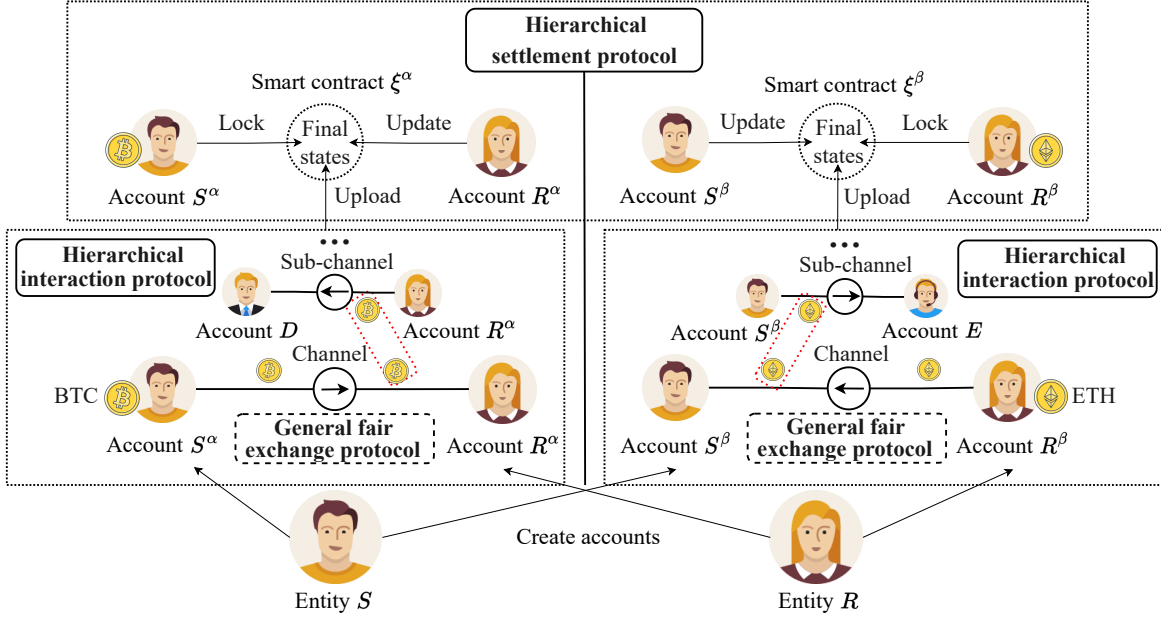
Hierarchical settlement protocol

Smart contract $\xi^{\alpha}$

Lock

Final states

Update

Account $S^{\alpha}$

Upload

Account $R^{\alpha}$

Smart contract $\xi^{\beta}$

Update

Final states

Lock

Account $S^{\beta}$

Upload

Account $R^{\beta}$

Hierarchical interaction protocol

Sub-channel

Account $D$

Account $R^{\alpha}$

Channel

BTC

Account $S^{\alpha}$

General fair exchange protocol

Account $R^{\alpha}$

Hierarchical interaction protocol

Sub-channel

Account $S^{\beta}$

Account $E$

Channel

ETH

Account $S^{\beta}$

General fair exchange protocol

Account $R^{\beta}$

Create accounts

Entity $S$

Entity $R$